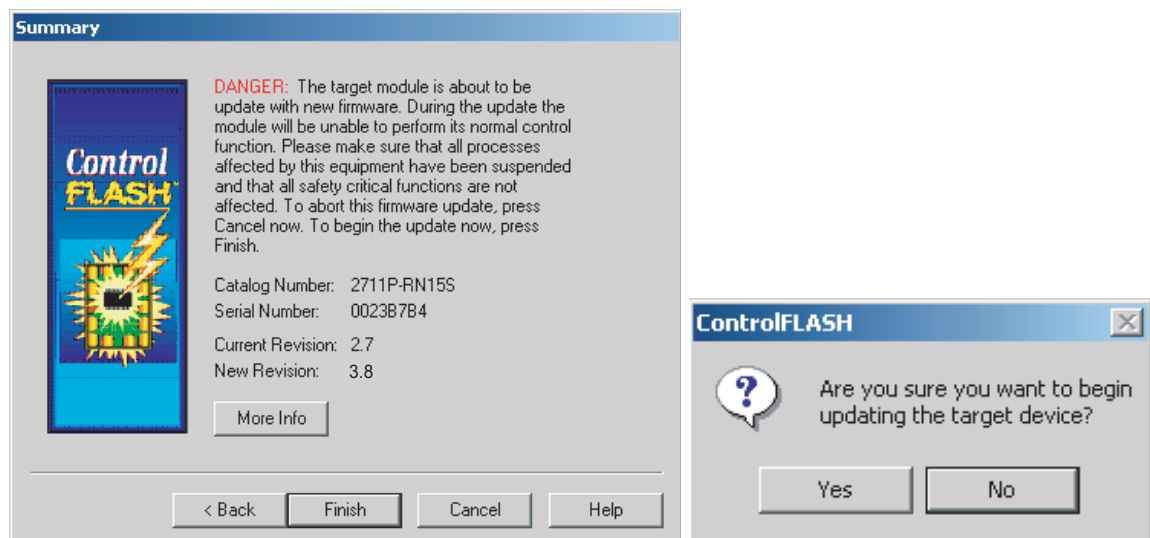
Summary

Control FLASH™

DANGER: The target module is about to be update with new firmware. During the update the module will be unable to perform its normal control function. Please make sure that all processes affected by this equipment have been suspended and that all safety critical functions are not affected. To abort this firmware update, press Cancel now. To begin the update now, press Finish.

| Catalog Number: | 2711P-RN15S |
|---|---|
| Serial Number: | 0023B7B4 |
| Current Revision: | 2.7 |
| New Revision: | 3.8 |

More Info

< Back | Finish | Cancel | Help

ControlFLASH

Are you sure you want to begin updating the target device?

Yes | No